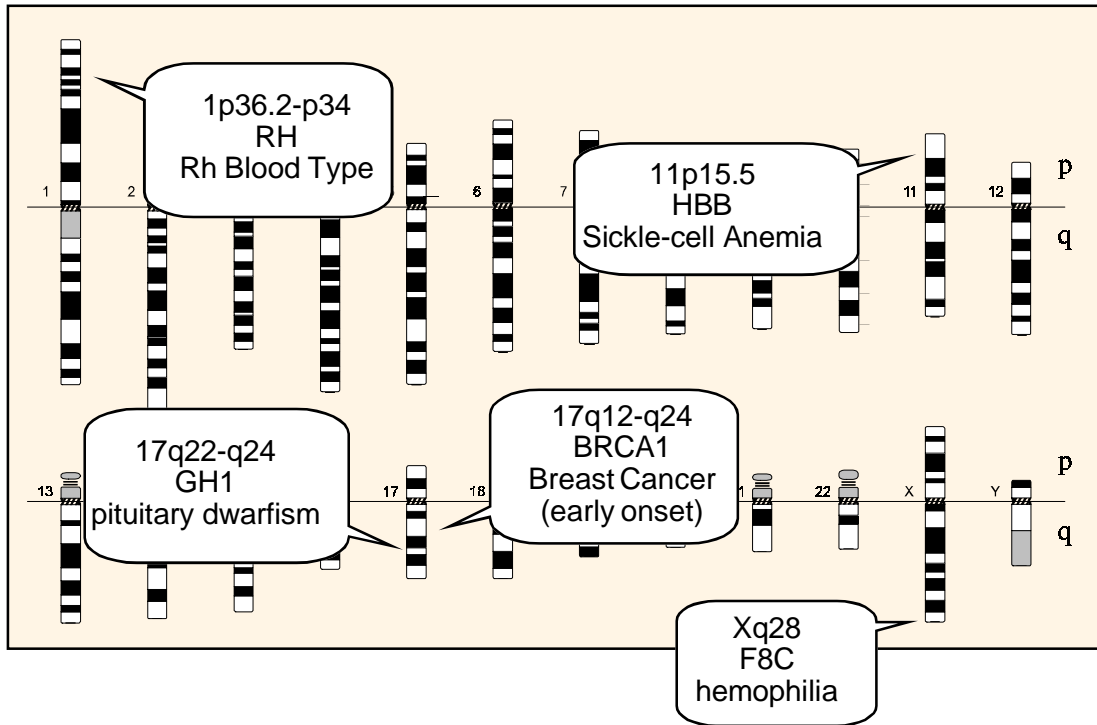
1p36.2-p34
RH
Rh Blood Type

1

2

6

7

11p15.5
HBB
Sickle-cell Anemia

11

12

p

q

17q22-q24
GH1
pituitary dwarfism

13

17

18

17q12-q24
BRCA1
Breast Cancer
(early onset)

1

22

X

Y

p

q

Xq28
F8C
hemophilia